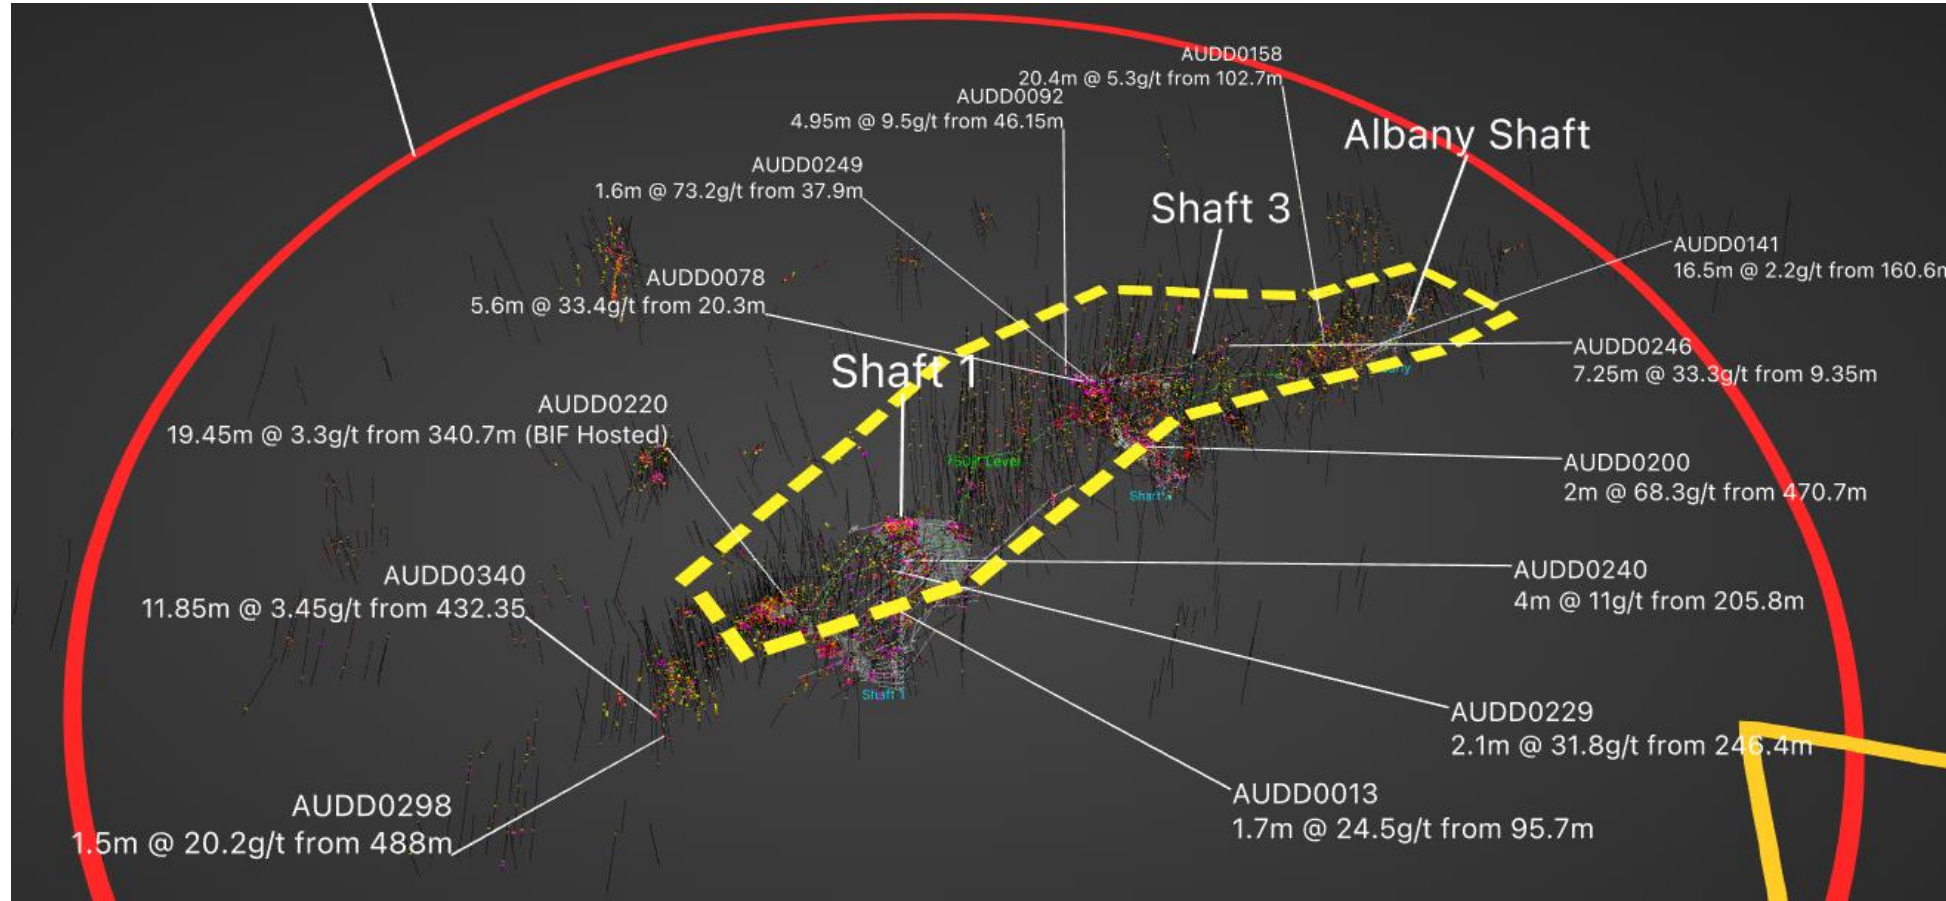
AUDD0158
20.4m @ 5.3g/t from 102.7m

AUDD0092
4.95m @ 9.5g/t from 46.15m

Albany Shaft

AUDD0249
1.6m @ 73.2g/t from 37.9m

Shaft 3

AUDD0141
16.5m @ 2.2g/t from 160.6m

AUDD0078
5.6m @ 33.4g/t from 20.3m

AUDD0246
7.25m @ 33.3g/t from 9.35m

Shaft 1

AUDD0220
19.45m @ 3.3g/t from 340.7m (BIF Hosted)

AUDD0200
2m @ 68.3g/t from 470.7m

AUDD0340
11.85m @ 3.45g/t from 432.35

AUDD0240
4m @ 11g/t from 205.8m

AUDD0229
2.1m @ 31.8g/t from 246.4m

AUDD0298
1.5m @ 20.2g/t from 488m

AUDD0013
1.7m @ 24.5g/t from 95.7m